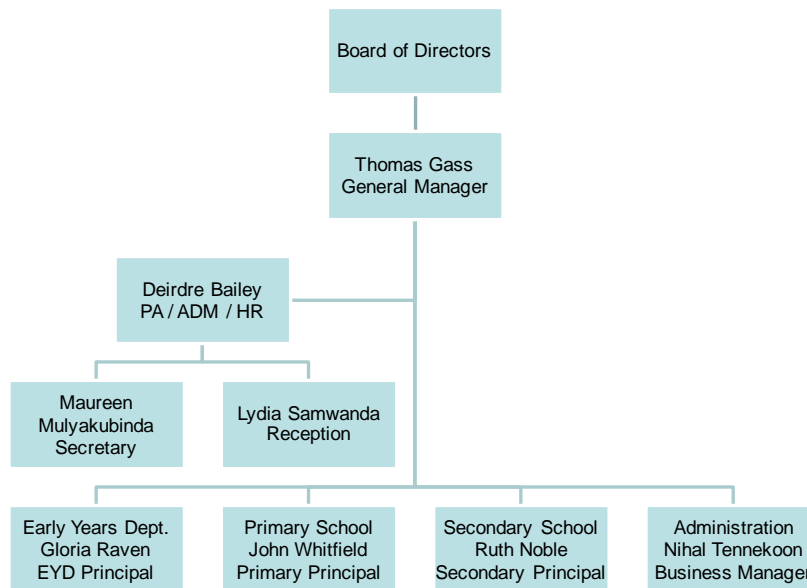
Board of Directors

Thomas Gass
General Manager

Deirdre Bailey
PA / ADM / HR

Maureen
Mulyakubinda
Secretary

Lydia Samwanda
Reception

Early Years Dept.
Gloria Raven
EYD Principal

Primary School
John Whitfield
Primary Principal

Secondary School
Ruth Noble
Secondary Principal

Administration
Nihal Tennekoon
Business Manager